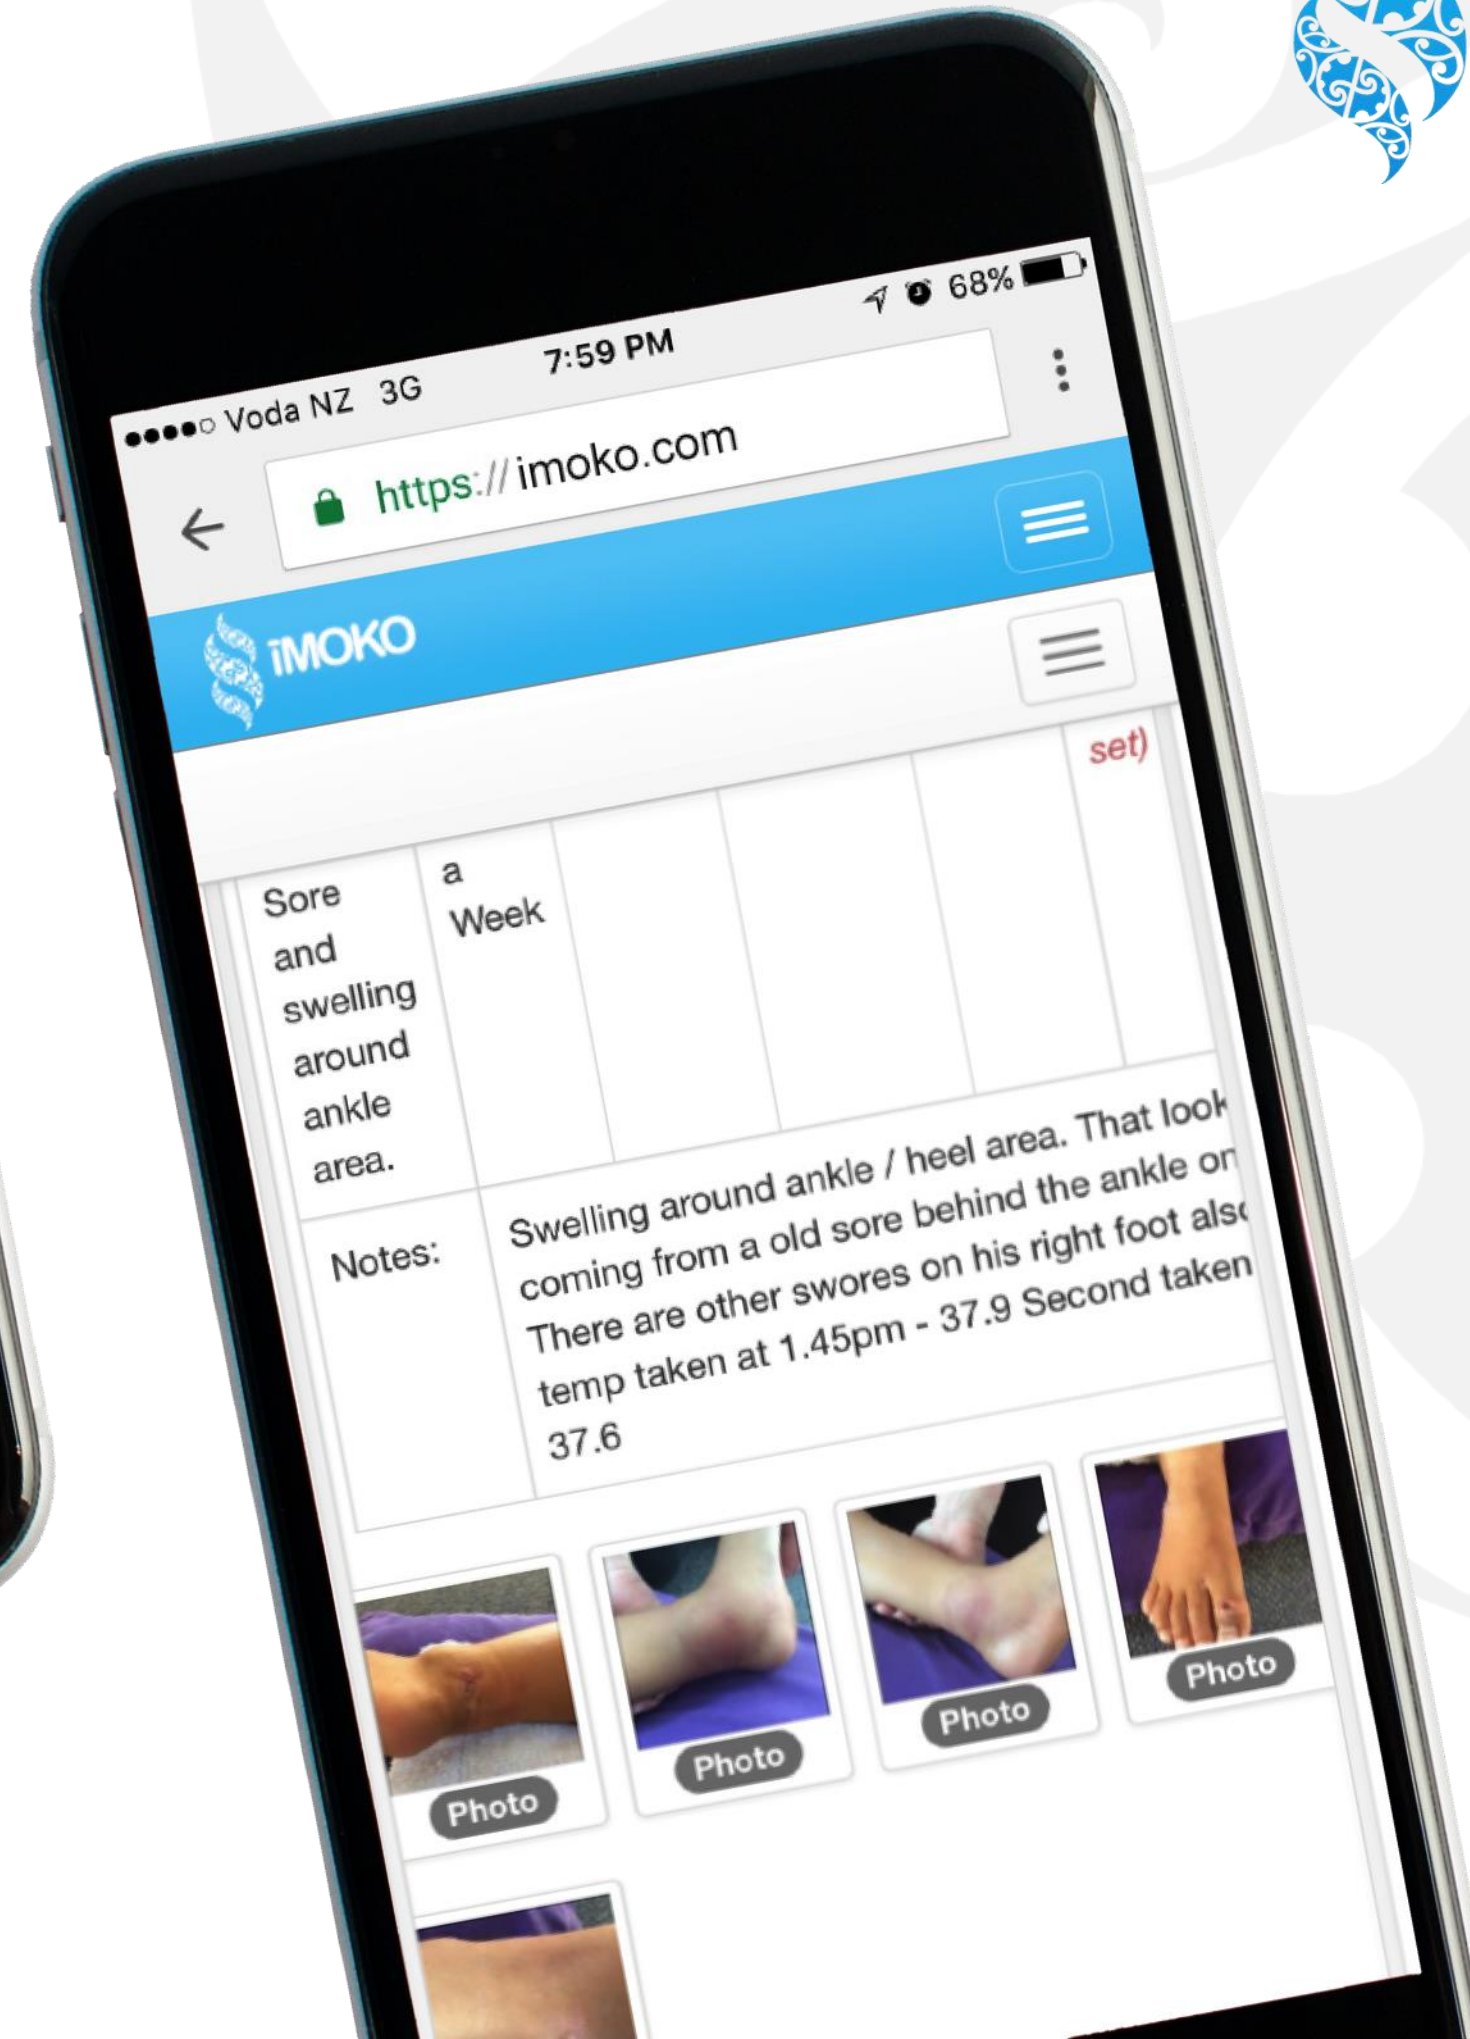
●●●●○ Voda NZ 3G 7:59 PM 68%

https://imoko.com

iMOKO

set)

| Sore and swelling around ankle area. | a Week | | | | |
|---|---|---|---|---|---|

Notes: Swelling around ankle / heel area. That look coming from a old sore behind the ankle or There are other swores on his right foot als temp taken at 1.45pm - 37.9 Second taken 37.6

Photo

Photo

Photo

Photo